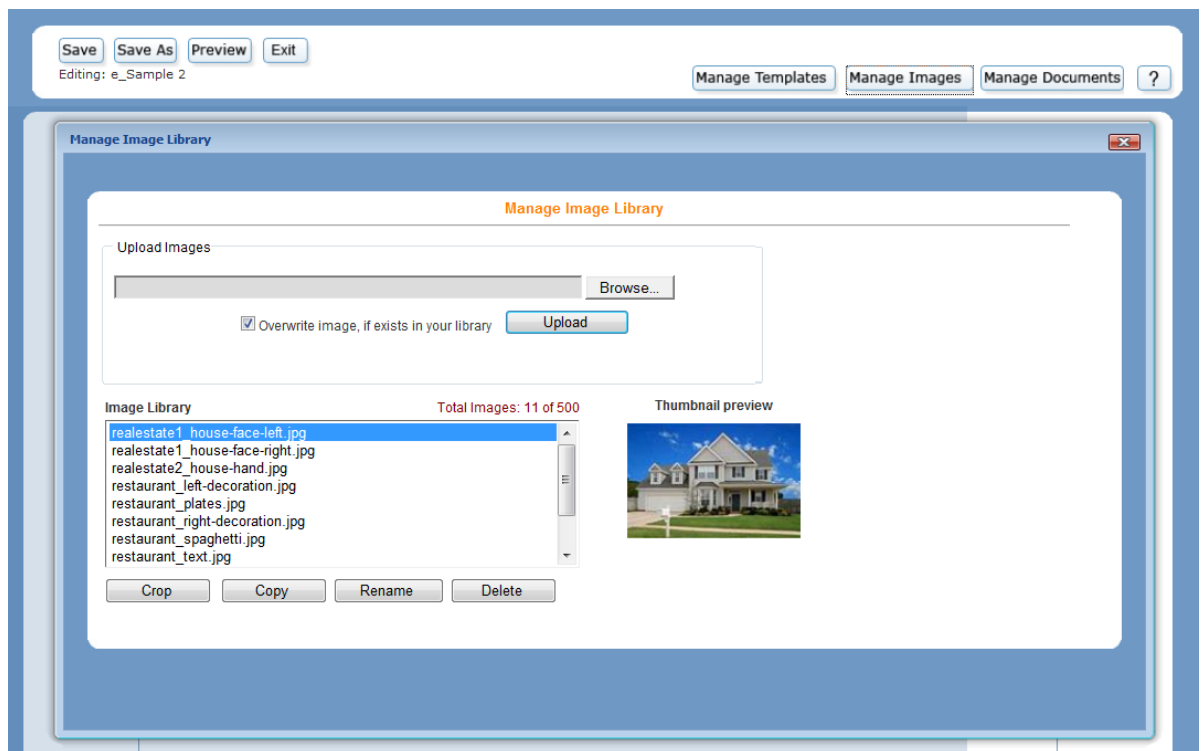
Save Save As Preview Exit
Editing: e_Sample 2

Manage Templates Manage Images Manage Documents ?

Manage Image Library

Manage Image Library

Upload Images

Browse...

Overwrite image, if exists in your library Upload

Image Library Total Images: 11 of 500

Thumbnail preview

realestate1_house-face-left.jpg
realestate1_house-face-right.jpg
realestate2_house-hand.jpg
restaurant_left-decoration.jpg
restaurant_plates.jpg
restaurant_right-decoration.jpg
restaurant_spaghetti.jpg
restaurant_text.jpg

Crop Copy Rename Delete